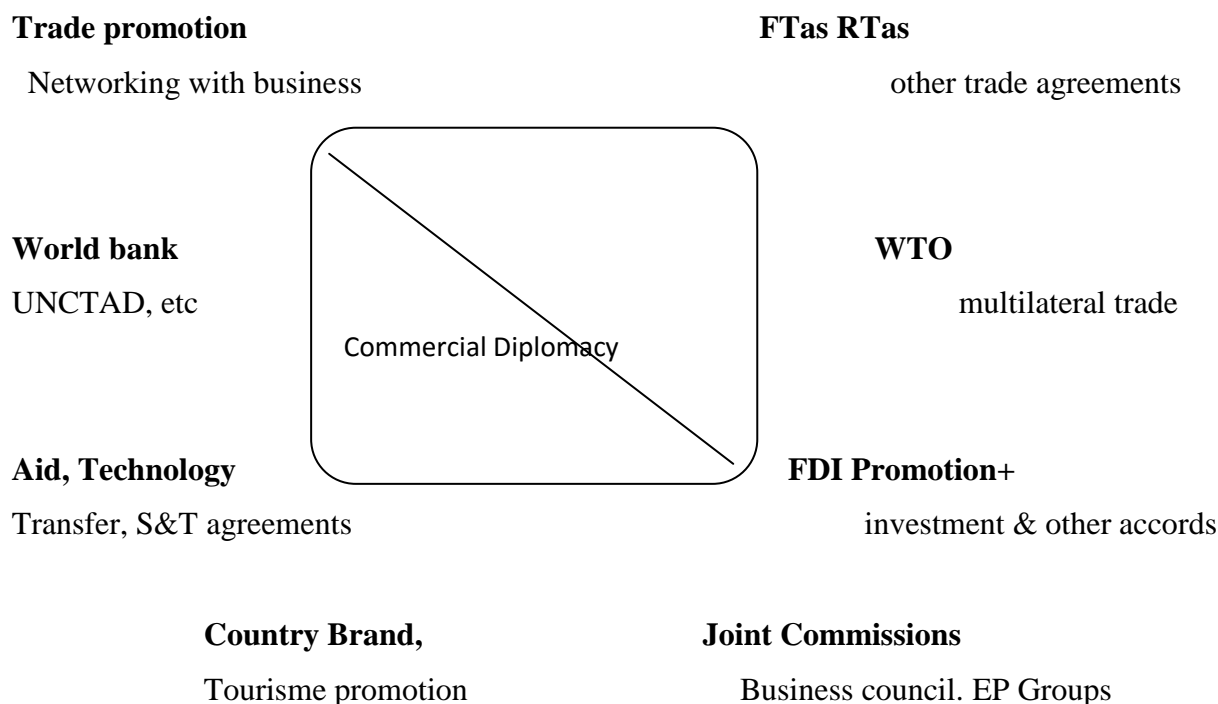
**Trade promotion**

Networking with business

**FTas RTas**

other trade agreements

**World bank**

UNCTAD, etc

Commercial Diplomacy

**WTO**

multilateral trade

**Aid, Technology**

Transfer, S&T agreements

**FDI Promotion+**

investment & other accords

**Country Brand,**

Tourisme promotion

**Joint Commissions**

Business council. EP Groups